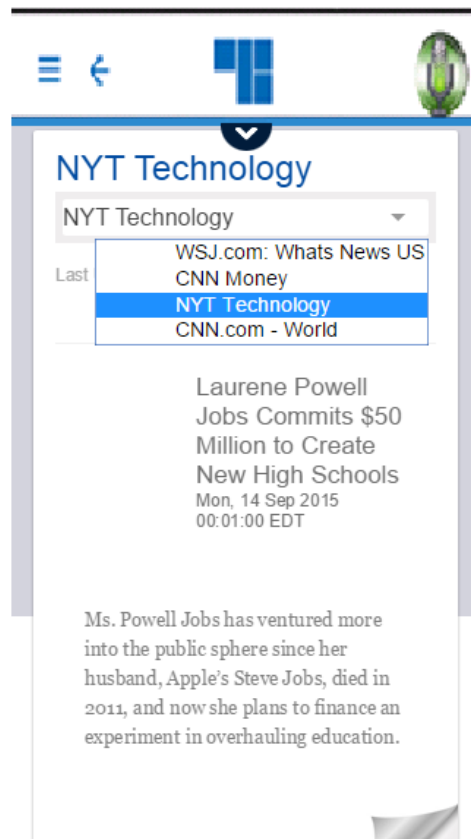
NYT Technology

NYT Technology

WSJ.com: Whats News US
CNN Money
NYT Technology
CNN.com - World

Last

Laurene Powell Jobs Commits $50 Million to Create New High Schools
Mon, 14 Sep 2015 00:01:00 EDT

Ms. Powell Jobs has ventured more into the public sphere since her husband, Apple's Steve Jobs, died in 2011, and now she plans to finance an experiment in overhauling education.